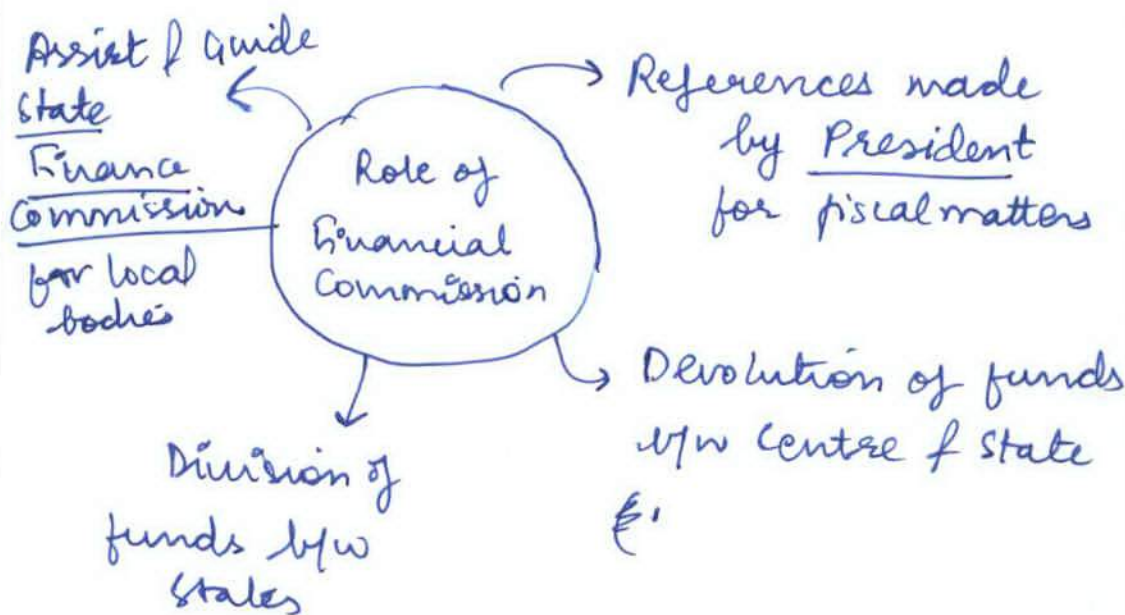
Role of Financial Commission

References made by President for fiscal matters

Devolution of funds b/w Centre & State

€'

Division of funds b/w states

Assist & Guide State Finance Commission for local bodies